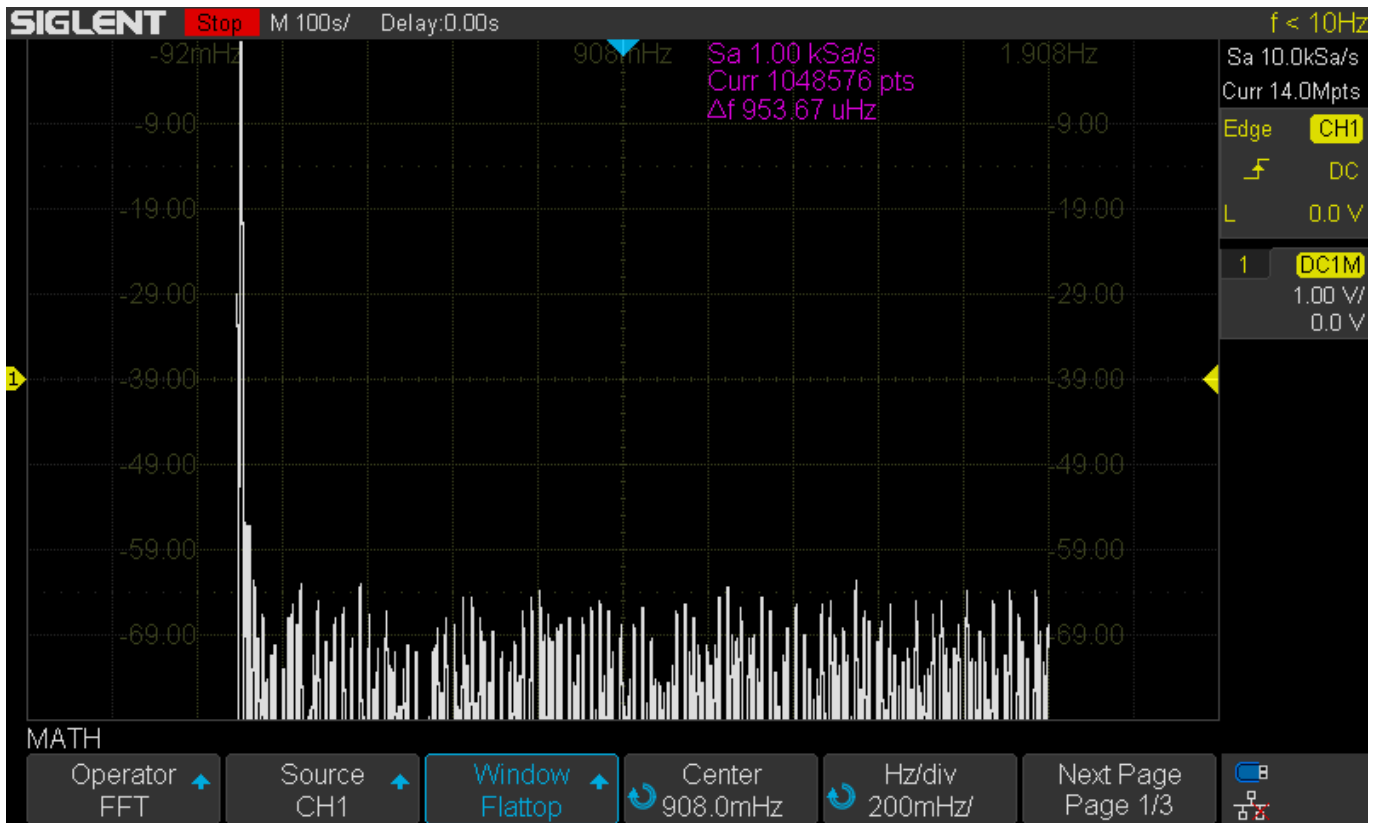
SIGLENT Stop M 100s/ Delay:0.00s f < 10Hz

-92mHz 908mHz 1.908Hz

Sa 1.00 kSa/s
Curr 1048576 pts
Δf 953.67 uHz

Sa 10.0kSa/s
Curr 14.0Mpts
Edge CH1
DC
L 0.0 V
1 DC1M
1.00 V/
0.0 V

-9.00 -9.00
-19.00 -19.00
-29.00 -29.00
1 -39.00 -39.00
-49.00 -49.00
-59.00 -59.00
-69.00 -69.00

MATH
Operator FFT
Source CH1
Window Flattop
Center 908.0mHz
Hz/div 200mHz/
Next Page Page 1/3